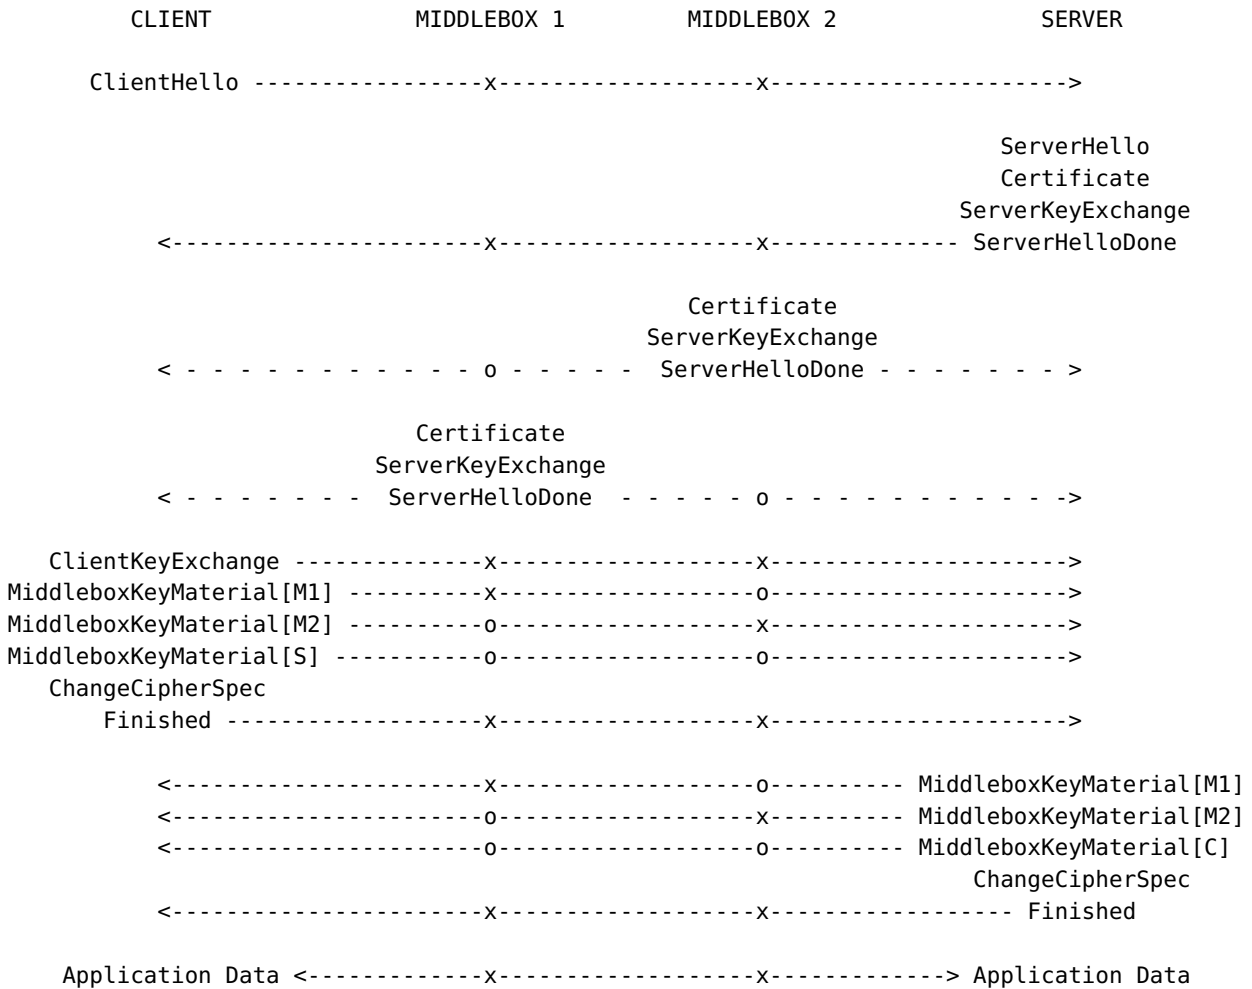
CLIENT MIDDLEBOX 1 MIDDLEBOX 2 SERVER

ClientHello -----------------x-------------------x--------------------->

ServerHello
Certificate
ServerKeyExchange
<---------------------x-------------------x------------- ServerHelloDone

Certificate
ServerKeyExchange
< - - - - - - - - - - - - o - - - - - ServerHelloDone - - - - - - - - >

Certificate
ServerKeyExchange
< - - - - - - - - ServerHelloDone - - - - - - o - - - - - - - - - - - ->

ClientKeyExchange --------------x-------------------x--------------------->
MiddleboxKeyMaterial[M1] ----------x-------------------o--------------------->
MiddleboxKeyMaterial[M2] ----------o-------------------x--------------------->
MiddleboxKeyMaterial[S] -----------o-------------------o--------------------->
ChangeCipherSpec
Finished ------------------x-------------------x--------------------->

<---------------------x-------------------o--------- MiddleboxKeyMaterial[M1]
<---------------------o-------------------x--------- MiddleboxKeyMaterial[M2]
<---------------------o-------------------o--------- MiddleboxKeyMaterial[C]
ChangeCipherSpec
<---------------------x-------------------x----------------- Finished

Application Data <-------------x-------------------x-------------> Application Data